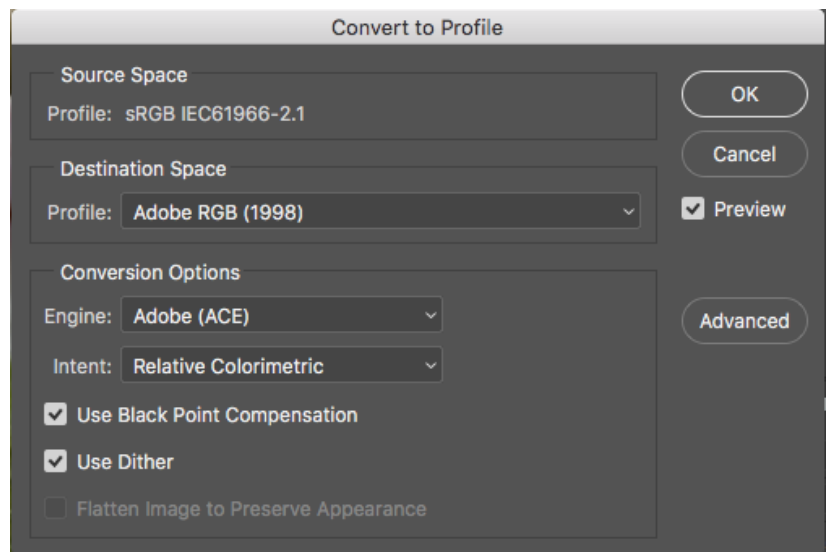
Convert to Profile

Source Space
Profile: sRGB IEC61966-2.1

Destination Space
Profile: Adobe RGB (1998)

Conversion Options
Engine: Adobe (ACE)
Intent: Relative Colorimetric
Use Black Point Compensation
Use Dither
Flatten Image to Preserve Appearance

OK
Cancel
Preview
Advanced